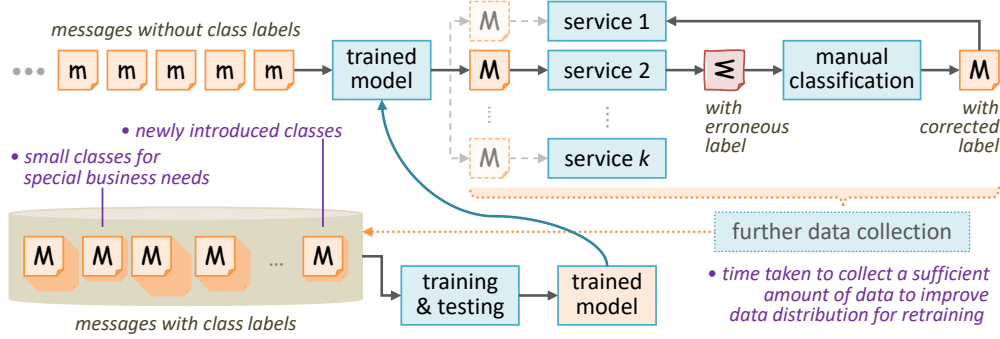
messages without class labels

m m m m m

trained model

M service 1

M service 2

M service $k$

M with erroneous label

manual classification

M with corrected label

• newly introduced classes

• small classes for special business needs

M M M M ... M

further data collection

training & testing

trained model

• time taken to collect a sufficient amount of data to improve data distribution for retraining

messages with class labels